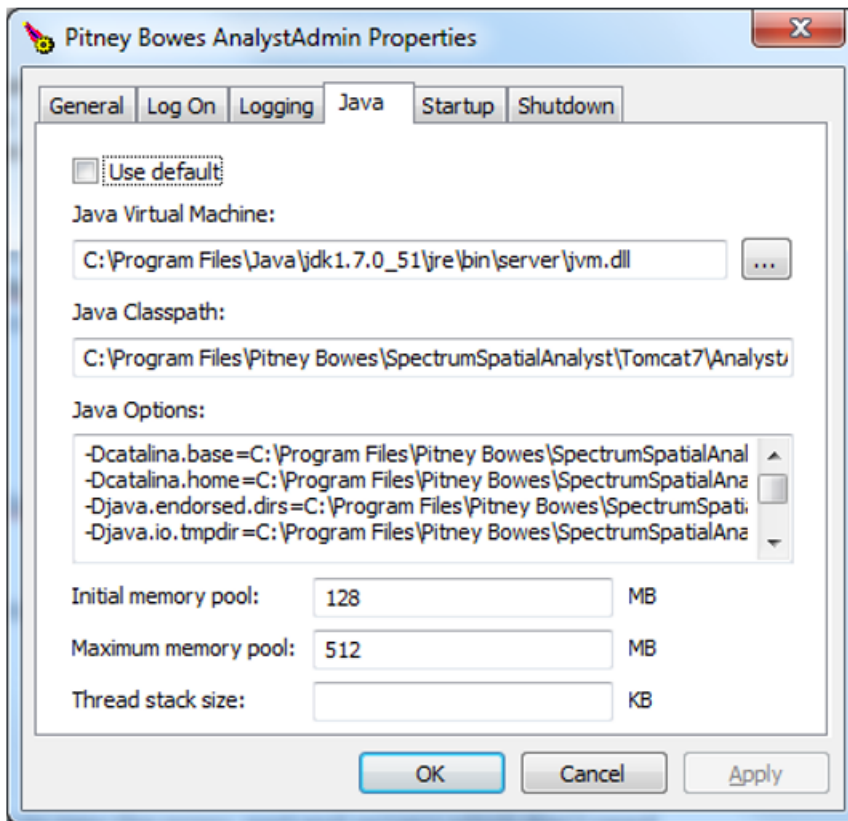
Pitney Bowes AnalystAdmin Properties

General | Log On | Logging | Java | Startup | Shutdown

Use default

Java Virtual Machine:

C:\Program Files\Java\jdk1.7.0_51\jre\bin\server\jvm.dll

...

Java Classpath:

C:\Program Files\Pitney Bowes\SpectrumSpatialAnalyst\Tomcat7\Analyst

Java Options:

-Dcatalina.base=C:\Program Files\Pitney Bowes\SpectrumSpatialAnal
-Dcatalina.home=C:\Program Files\Pitney Bowes\SpectrumSpatialAna
-Djava.endorsed.dirs=C:\Program Files\Pitney Bowes\SpectrumSpati
-Djava.io.tmpdir=C:\Program Files\Pitney Bowes\SpectrumSpatialAna

Initial memory pool: 128 MB

Maximum memory pool: 512 MB

Thread stack size: KB

OK | Cancel | Apply